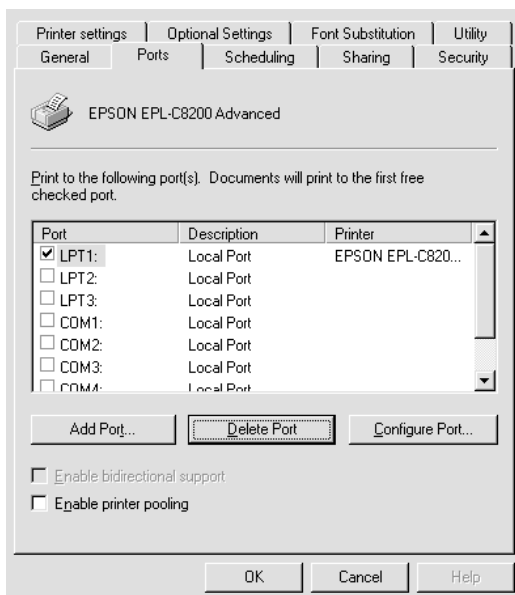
Printer settings | Optional Settings | Font Substitution | Utility
General | Ports | Scheduling | Sharing | Security

EPSON EPL-C8200 Advanced

Print to the following port(s). Documents will print to the first free checked port.

| Port | Description | Printer |
|---|---|---|
| ☑ LPT1: | Local Port | EPSON EPL-C820... |
| ☐ LPT2: | Local Port | |
| ☐ LPT3: | Local Port | |
| ☐ COM1: | Local Port | |
| ☐ COM2: | Local Port | |
| ☐ COM3: | Local Port | |
| ☐ COM4: | Local Port | |

Add Port... Delete Port Configure Port...

☐ Enable bidirectional support
☐ Enable printer pooling

OK Cancel Help